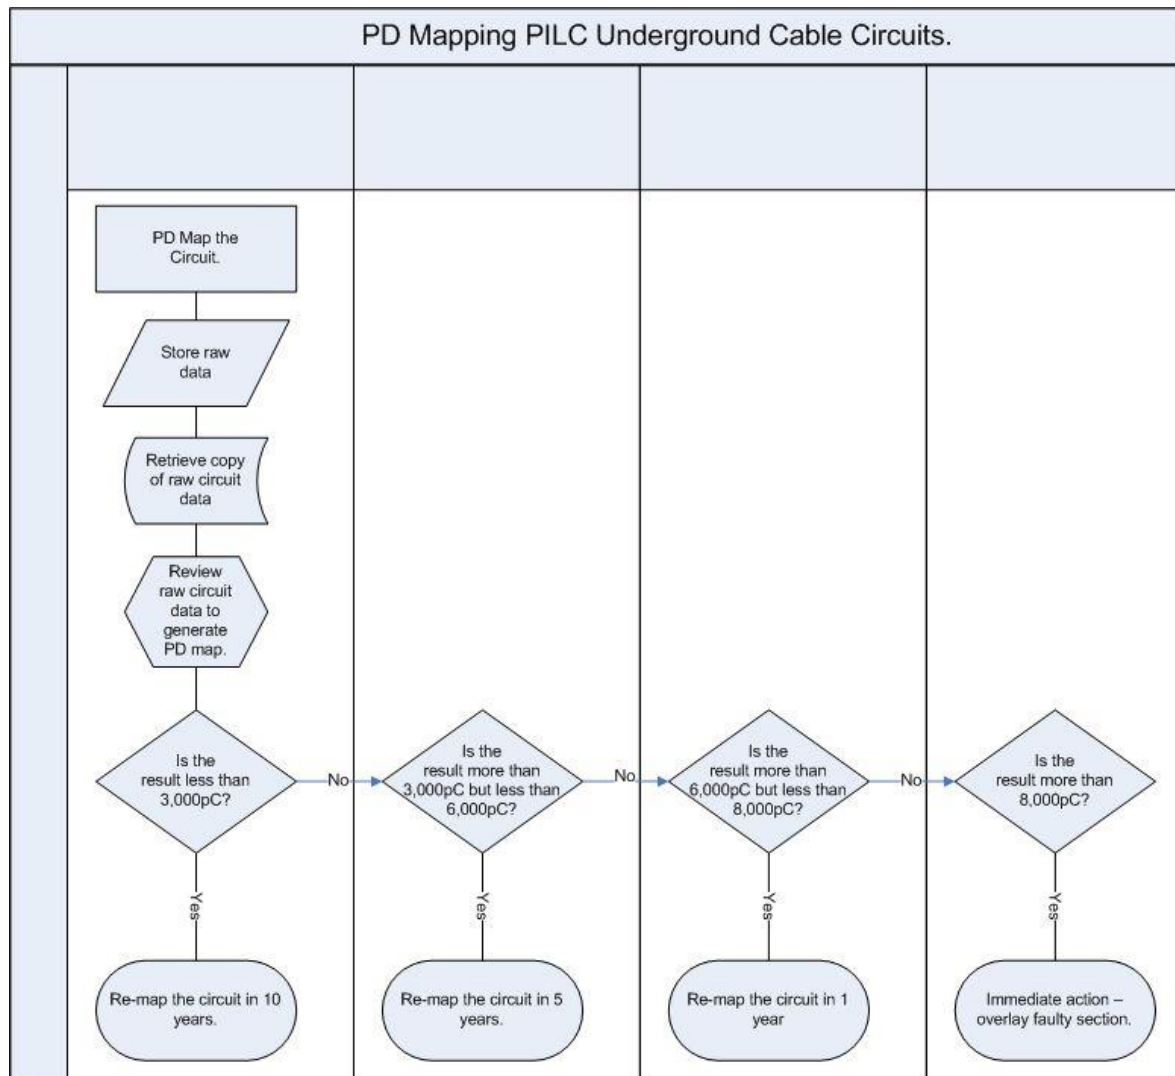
PD Mapping PILC Underground Cable Circuits.

PD Map the Circuit.

Store raw data

Retrieve copy of raw circuit data

Review raw circuit data to generate PD map.

Is the result less than 3,000pC?

No

Is the result more than 3,000pC but less than 6,000pC?

No

Is the result more than 6,000pC but less than 8,000pC?

No

Is the result more than 8,000pC?

Yes

Yes

Yes

Yes

Re-map the circuit in 10 years.

Re-map the circuit in 5 years.

Re-map the circuit in 1 year

Immediate action – overlay faulty section.